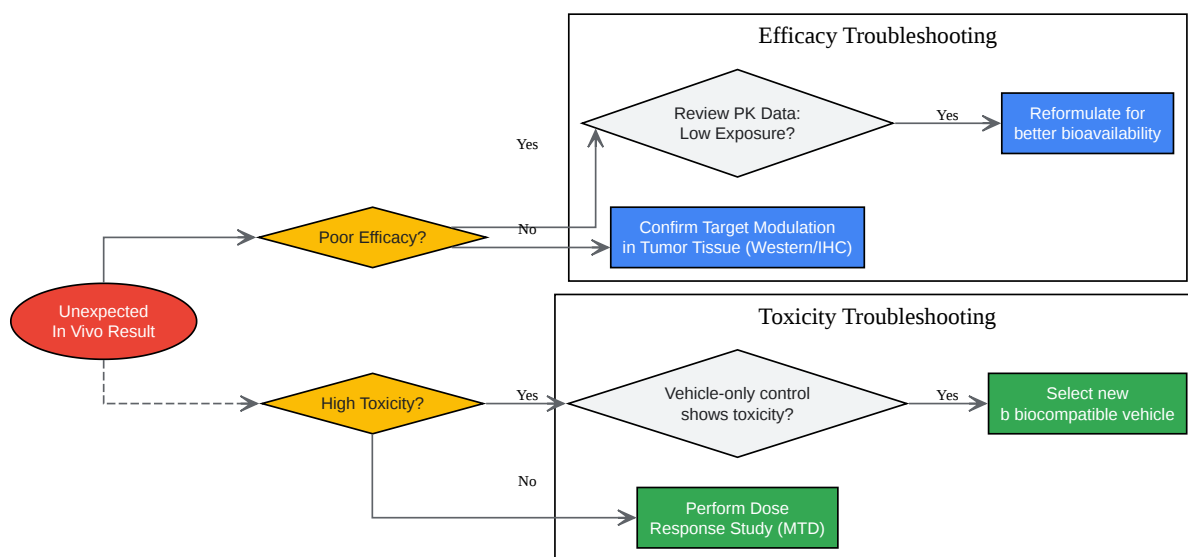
Efficacy Troubleshooting

Review PK Data: Low Exposure?

Yes

Reformulate for better bioavailability

Yes

No

Confirm Target Modulation in Tumor Tissue (Western/IHC)

Poor Efficacy?

Unexpected In Vivo Result

Toxicity Troubleshooting

High Toxicity?

Yes

Vehicle-only control shows toxicity?

Yes

Select new b biocompatible vehicle

No

Perform Dose Response Study (MTD)